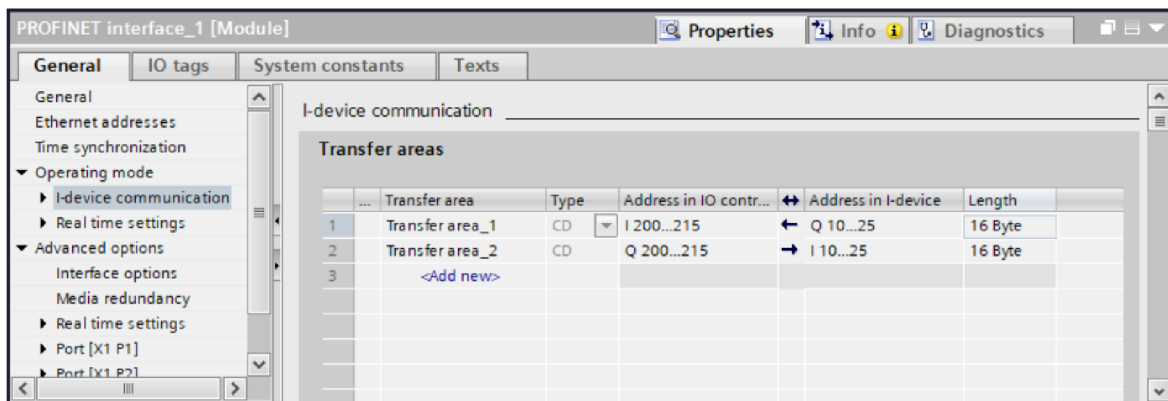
PROFINET interface_1 [Module]

Properties | Info | Diagnostics

General | IO tags | System constants | Texts

General
Ethernet addresses
Time synchronization
Operating mode
I-device communication
Real time settings
Advanced options
Interface options
Media redundancy
Real time settings
Port [X1 P1]
Port [X1 P2]

I-device communication

Transfer areas

| | ... | Transfer area | Type | Address in IO contr... | ↔ | Address in I-device | Length |
|---|---|---|---|---|---|---|---|
| 1 | | Transfer area_1 | CD | I 200...215 | ← | Q 10...25 | 16 Byte |
| 2 | | Transfer area_2 | CD | Q 200...215 | → | I 10...25 | 16 Byte |
| 3 | | <Add new> | | | | | |